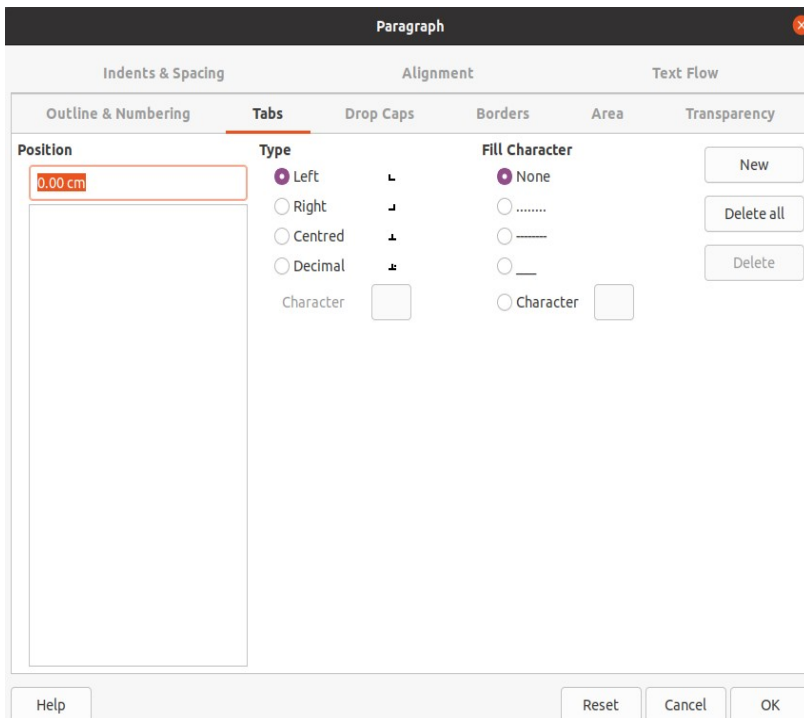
Paragraph

Indents & Spacing
Alignment
Text Flow
Outline & Numbering
Tabs
Drop Caps
Borders
Area
Transparency

Position
0.00 cm

Type
Left
Right
Centred
Decimal
Character

Fill Character
None
........
--------
___
Character

New
Delete all
Delete

Help
Reset
Cancel
OK